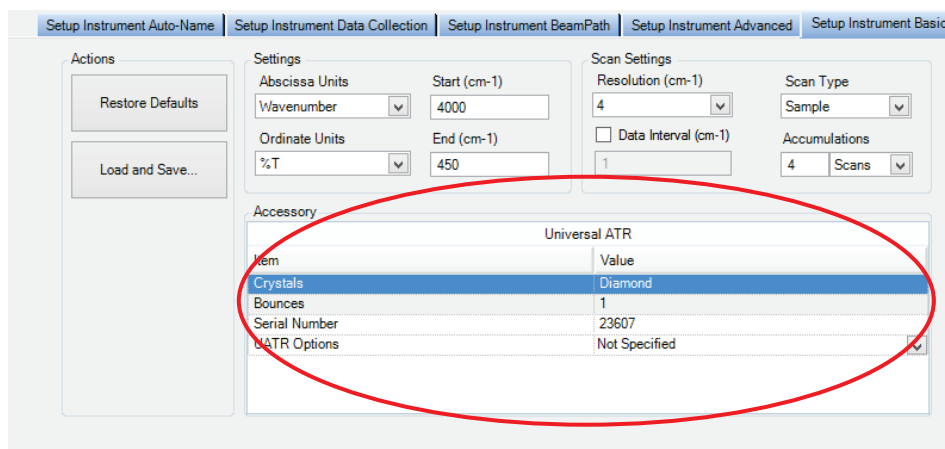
Setup Instrument Auto-Name | Setup Instrument Data Collection | Setup Instrument BeamPath | Setup Instrument Advanced | Setup Instrument Basic

Actions
Restore Defaults
Load and Save...

Settings
Abscissa Units
Wavenumber
Start (cm-1)
4000
Ordinate Units
%T
End (cm-1)
450

Scan Settings
Resolution (cm-1)
4
Scan Type
Sample
Data Interval (cm-1)
1
Accumulations
4
Scans

Accessory
Universal ATR

| Item | Value |
|---|---|
| Crystals | Diamond |
| Bounces | 1 |
| Serial Number | 23607 |
| UATR Options | Not Specified |